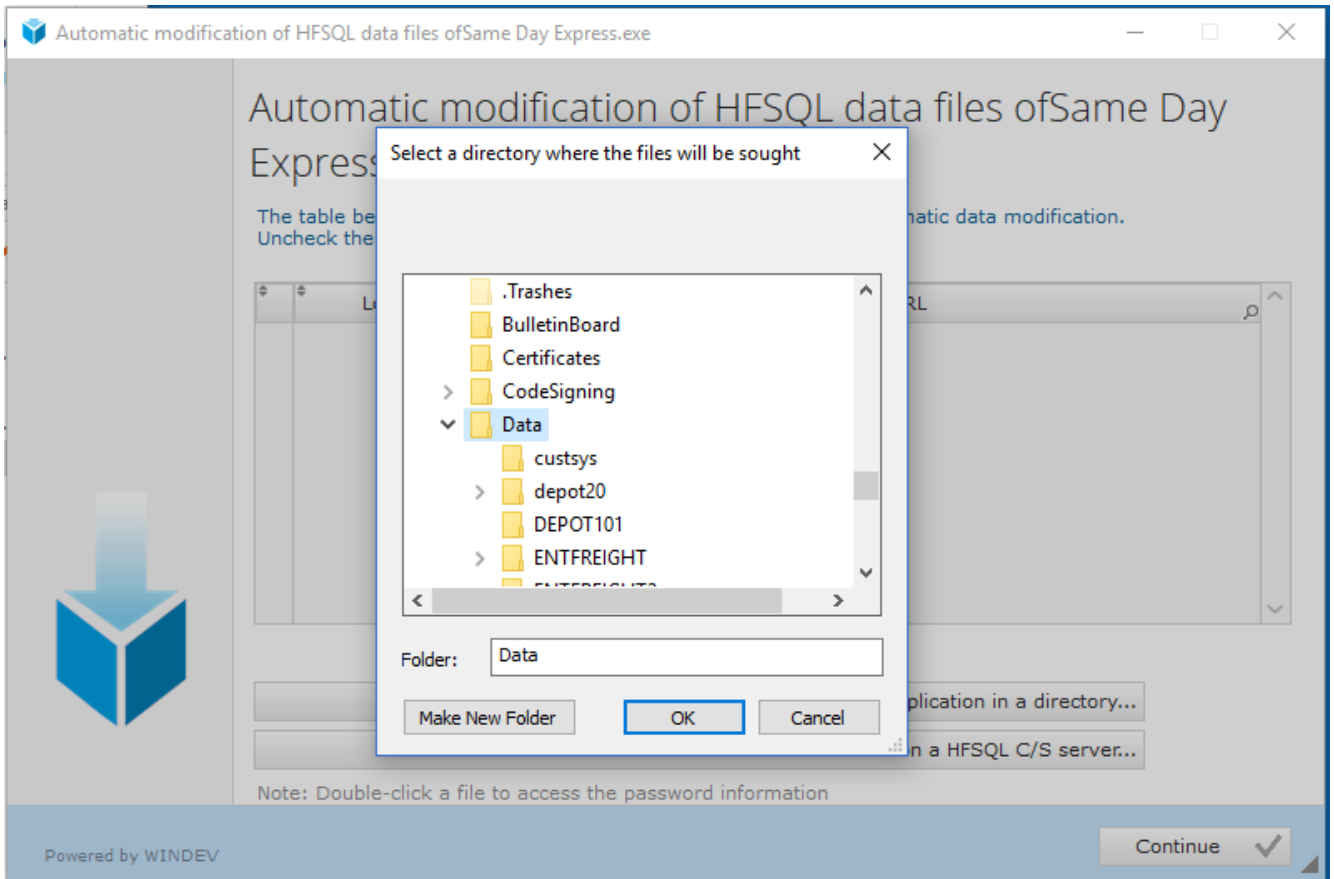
Automatic modification of HFSQL data files ofSame Day Express.exe

Automatic modification of HFSQL data files ofSame Day Express

The table be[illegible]matic data modification.
Uncheck the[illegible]

L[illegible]

RL

Select a directory where the files will be sought

.Trashes
BulletinBoard
Certificates
CodeSigning
Data
custsys
depot20
DEPOT101
ENTFREIGHT
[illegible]

Folder: Data

Make New Folder
OK
Cancel

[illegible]plication in a directory...
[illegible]n a HFSQL C/S server...

Note: Double-click a file to access the password information

Powered by WINDEV

Continue